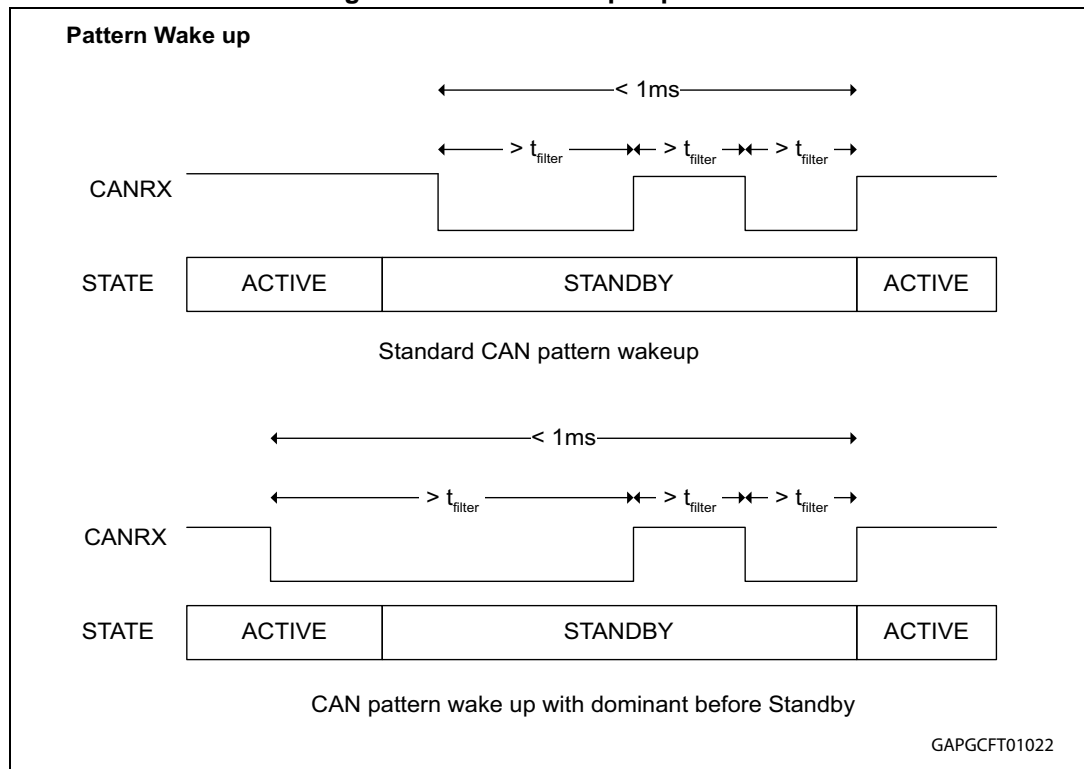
Pattern Wake up

< 1ms

> $t_{filter}$ > $t_{filter}$ > $t_{filter}$

CANRX

STATE ACTIVE STANDBY ACTIVE

Standard CAN pattern wakeup

< 1ms

> $t_{filter}$ > $t_{filter}$ > $t_{filter}$

CANRX

STATE ACTIVE STANDBY ACTIVE

CAN pattern wake up with dominant before Standby

GAPGCFT01022